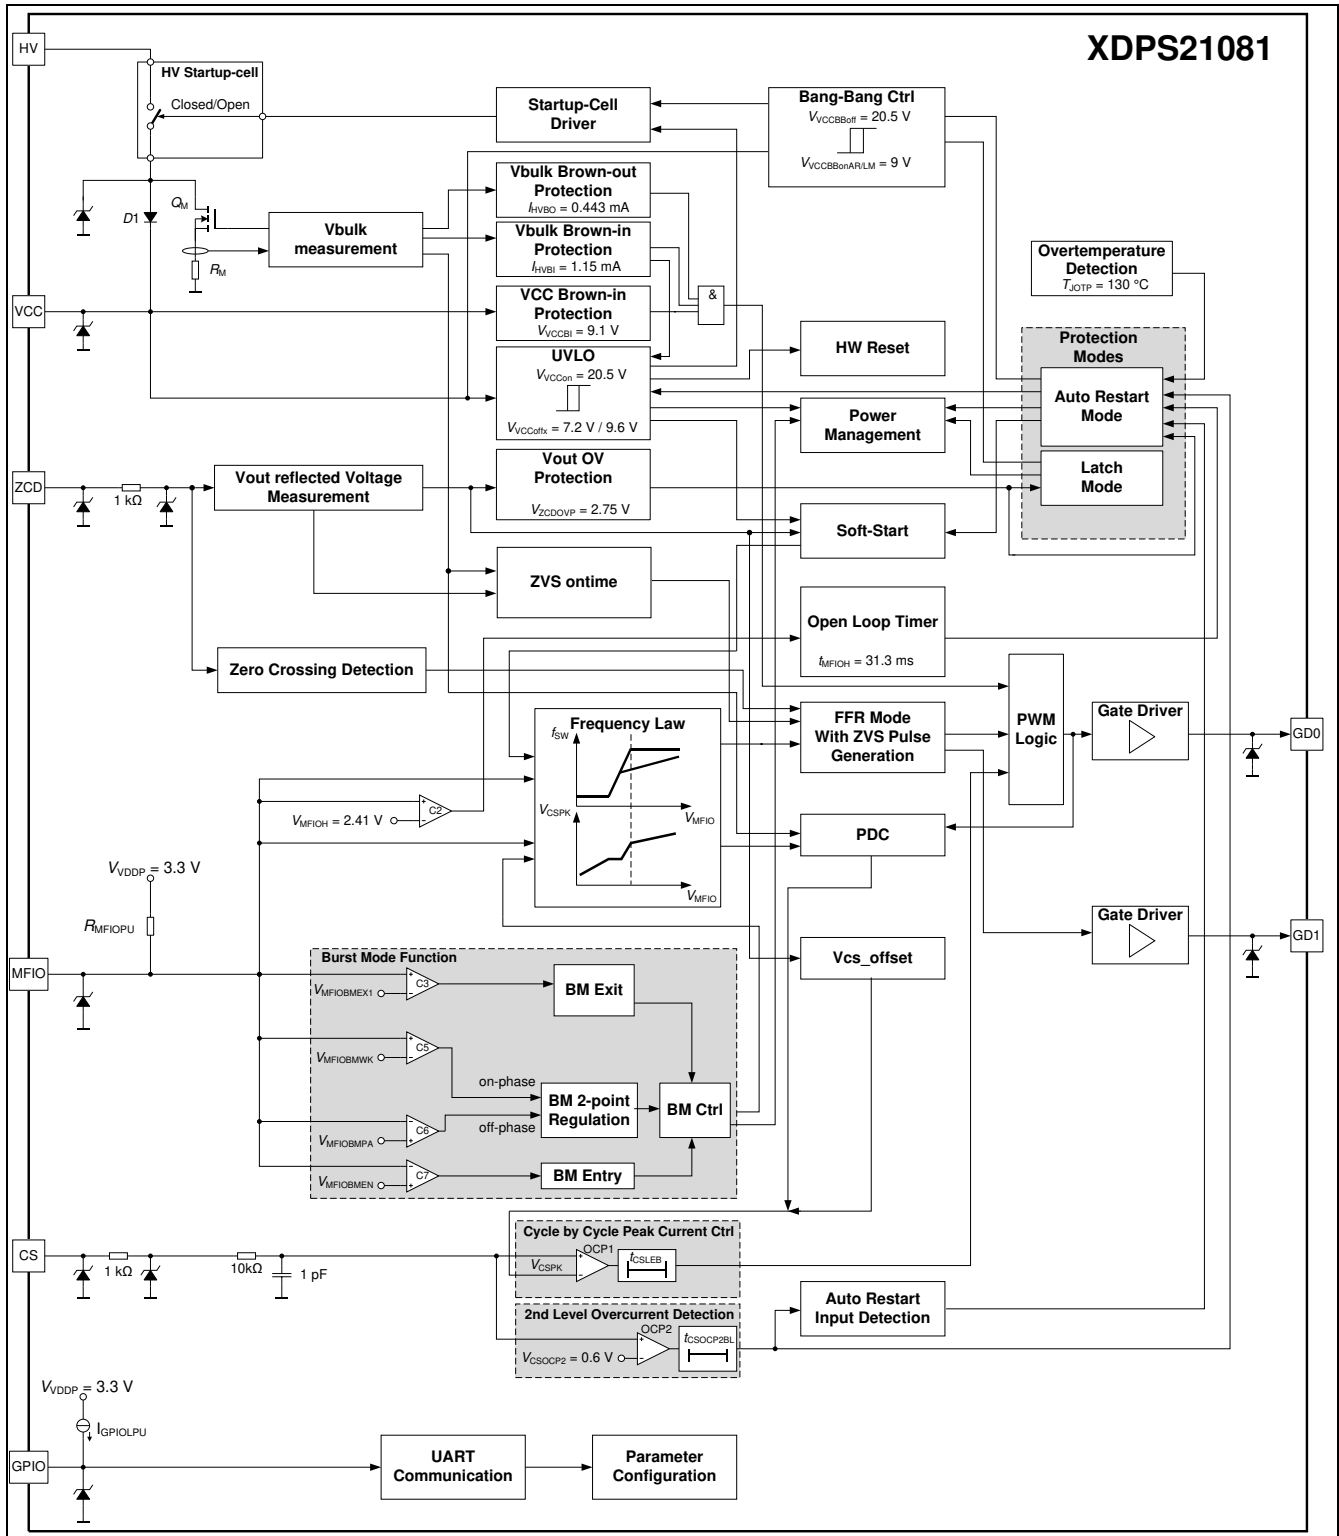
XDPS21081

HV

HV Startup-cell

Closed/Open

Startup-Cell Driver

Bang-Bang Ctrl
$V_{VCCBBoff}$ = 20.5 V
$V_{VCCBBonAR/LM}$ = 9 V

$D1$

$Q_M$

$R_M$

Vbulk measurement

Vbulk Brown-out Protection
$I_{HVBO}$ = 0.443 mA

Vbulk Brown-in Protection
$I_{HVBI}$ = 1.15 mA

&

VCC

VCC Brown-in Protection
$V_{VCCBI}$ = 9.1 V

Overtemperature Detection
$T_{JOTP}$ = 130 °C

HW Reset

Protection Modes

UVLO
$V_{VCCon}$ = 20.5 V
$V_{VCCoffx}$ = 7.2 V / 9.6 V

Auto Restart Mode

Power Management

ZCD

1 kΩ

Vout reflected Voltage Measurement

Vout OV Protection
$V_{ZCDOVP}$ = 2.75 V

Latch Mode

Soft-Start

ZVS ontime

Open Loop Timer
$t_{MFIOH}$ = 31.3 ms

Zero Crossing Detection

PWM Logic

Gate Driver

GD0

Frequency Law

$f_{SW}$

$V_{CSPK}$

$V_{MFIO}$

$V_{MFIO}$

FFR Mode With ZVS Pulse Generation

$V_{MFIOH}$ = 2.41 V

C2

PDC

$V_{VDDP}$ = 3.3 V

$R_{MFIOPU}$

Gate Driver

GD1

MFIO

Burst Mode Function

$V_{MFIOBMEX1}$

C3

BM Exit

Vcs_offset

$V_{MFIOBMWK}$

C5

on-phase

BM 2-point Regulation

BM Ctrl

off-phase

$V_{MFIOBMPA}$

C6

$V_{MFIOBMEN}$

C7

BM Entry

Cycle by Cycle Peak Current Ctrl

OCP1

$V_{CSPK}$

$t_{CSLEB}$

CS

1 kΩ

10kΩ

1 pF

Auto Restart Input Detection

2nd Level Overcurrent Detection

OCP2

$V_{CSOCP2}$ = 0.6 V

$t_{CSOCP2BL}$

$V_{VDDP}$ = 3.3 V

$I_{GPIOLPU}$

GPIO

UART Communication

Parameter Configuration